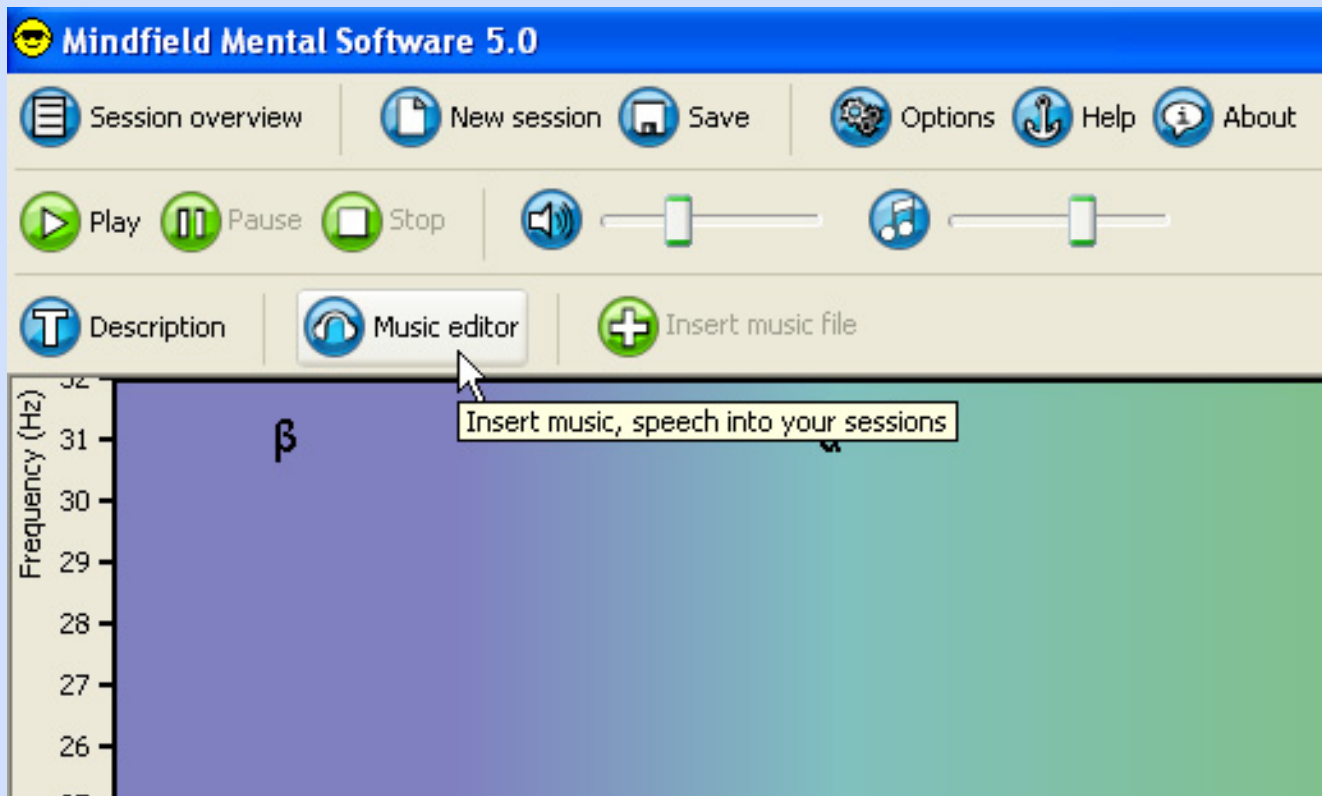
Mindfield Mental Software 5.0

Session overview New session Save Options Help About

Play Pause Stop

Description Music editor Insert music file

Insert music, speech into your sessions

Frequency (Hz)

32
31
30
29
28
27
26

β

α